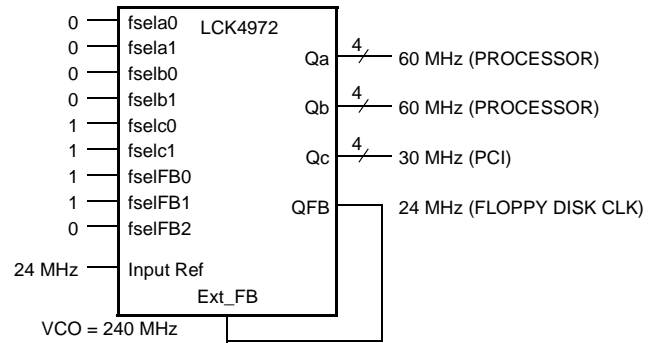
LCK4972

0 fsela0
0 fsela1
0 fselb0
0 fselb1
1 fselc0
1 fselc1
1 fselFB0
1 fselFB1
0 fselFB2

24 MHz Input Ref
Ext_FB

VCO = 240 MHz

Qa 4 60 MHz (PROCESSOR)
Qb 4 60 MHz (PROCESSOR)
Qc 4 30 MHz (PCI)
QFB 24 MHz (FLOPPY DISK CLK)